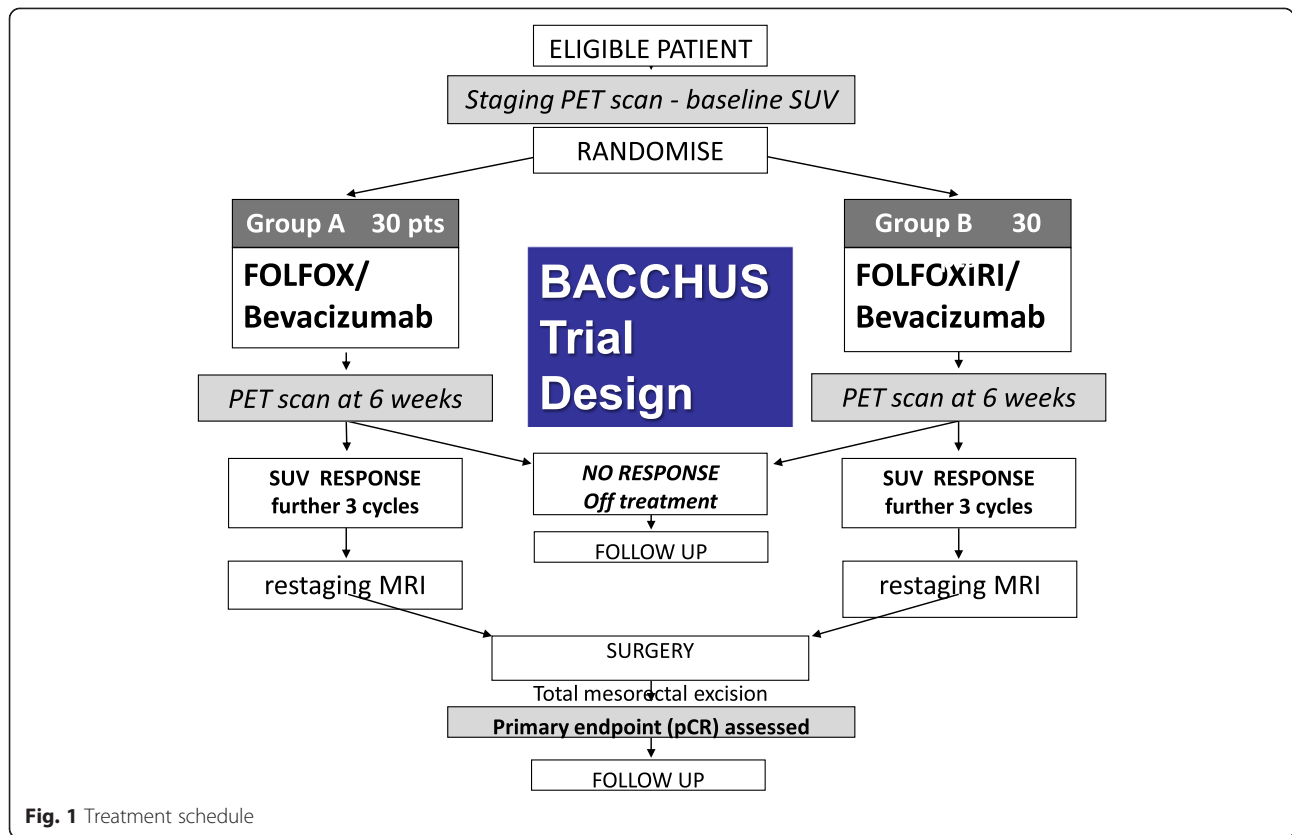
ELIGIBLE PATIENT

Staging PET scan - baseline SUV

RANDOMISE

Group A 30 pts

FOLFOX/ Bevacizumab

BACCHUS Trial Design

Group B 30

FOLFOXIRI/ Bevacizumab

PET scan at 6 weeks

PET scan at 6 weeks

SUV RESPONSE further 3 cycles

NO RESPONSE Off treatment

SUV RESPONSE further 3 cycles

FOLLOW UP

restaging MRI

restaging MRI

SURGERY

Total mesorectal excision

Primary endpoint (pCR) assessed

FOLLOW UP

Fig. 1 Treatment schedule